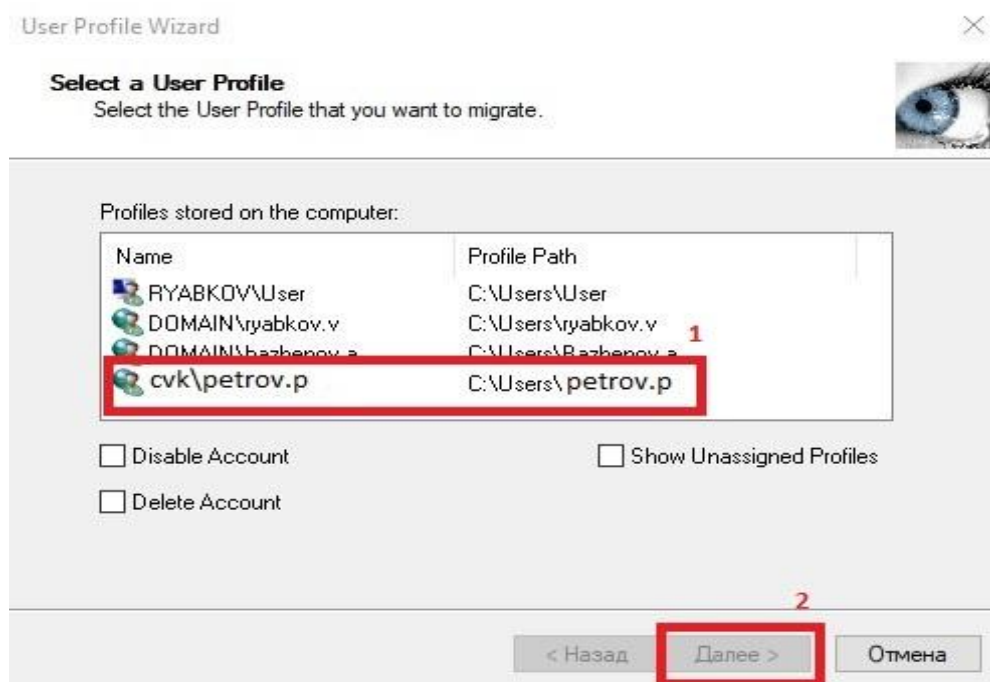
User Profile Wizard

Select a User Profile
Select the User Profile that you want to migrate.

Profiles stored on the computer:

| Name | Profile Path |
|---|---|
| RYABKOV\User | C:\Users\User |
| DOMAIN\ryabkov.v | C:\Users\ryabkov.v |
| DOMAIN\bazhenov.a | C:\Users\Bazhenov.a |
| cvk\petrov.p | C:\Users\ petrov.p |

1

Disable Account

Show Unassigned Profiles

Delete Account

2

< Назад

Далее >

Отмена